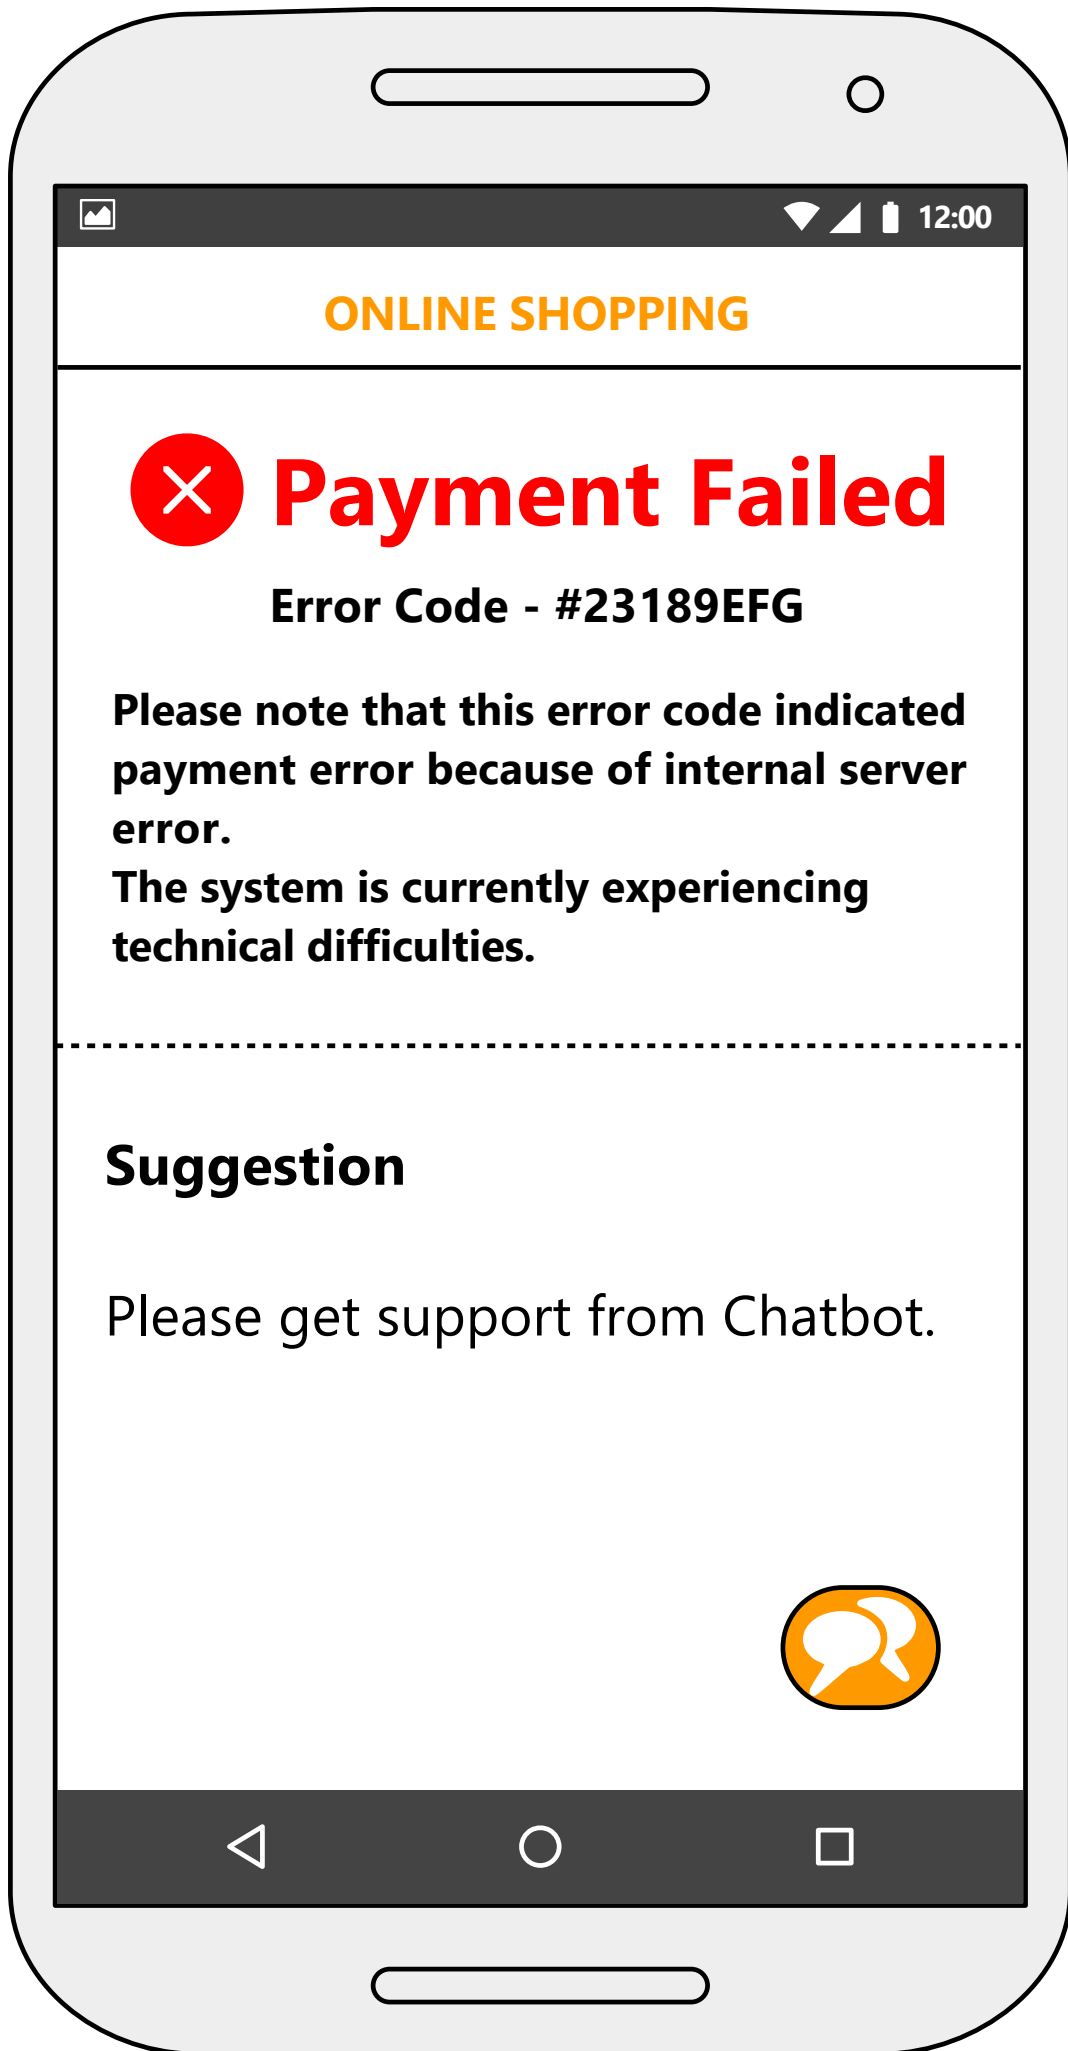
12:00

ONLINE SHOPPING

Payment Failed

Error Code - #23189EFG

Please note that this error code indicated payment error because of internal server error.
The system is currently experiencing technical difficulties.

Suggestion

Please get support from Chatbot.